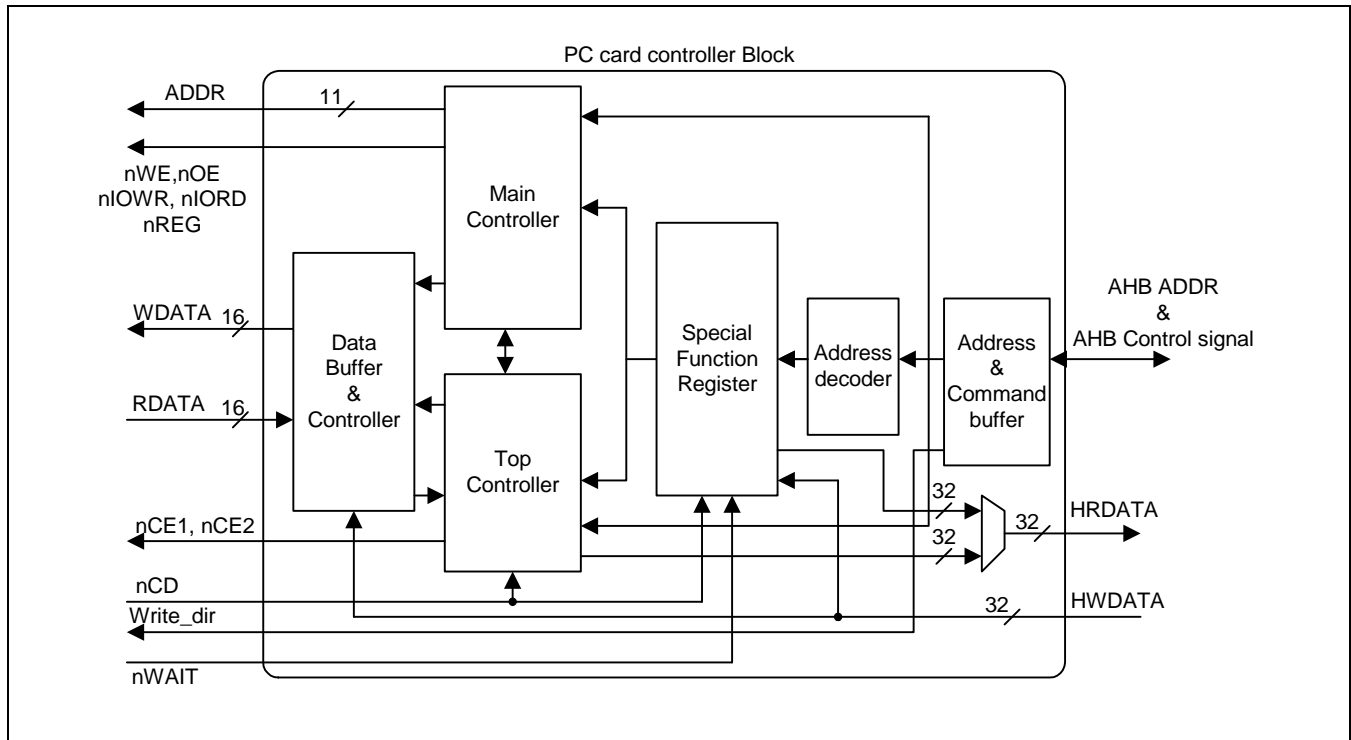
PC card controller Block

ADDR
11
nWE,nOE
nIOWR, nIORD
nREG
WDATA 16
RDATA 16
nCE1, nCE2
nCD
Write_dir
nWAIT

Main Controller

Data Buffer & Controller

Top Controller

Special Function Register

Address decoder

Address & Command buffer

AHB ADDR & AHB Control signal

32
32
32
HRDATA
32
HWDATA